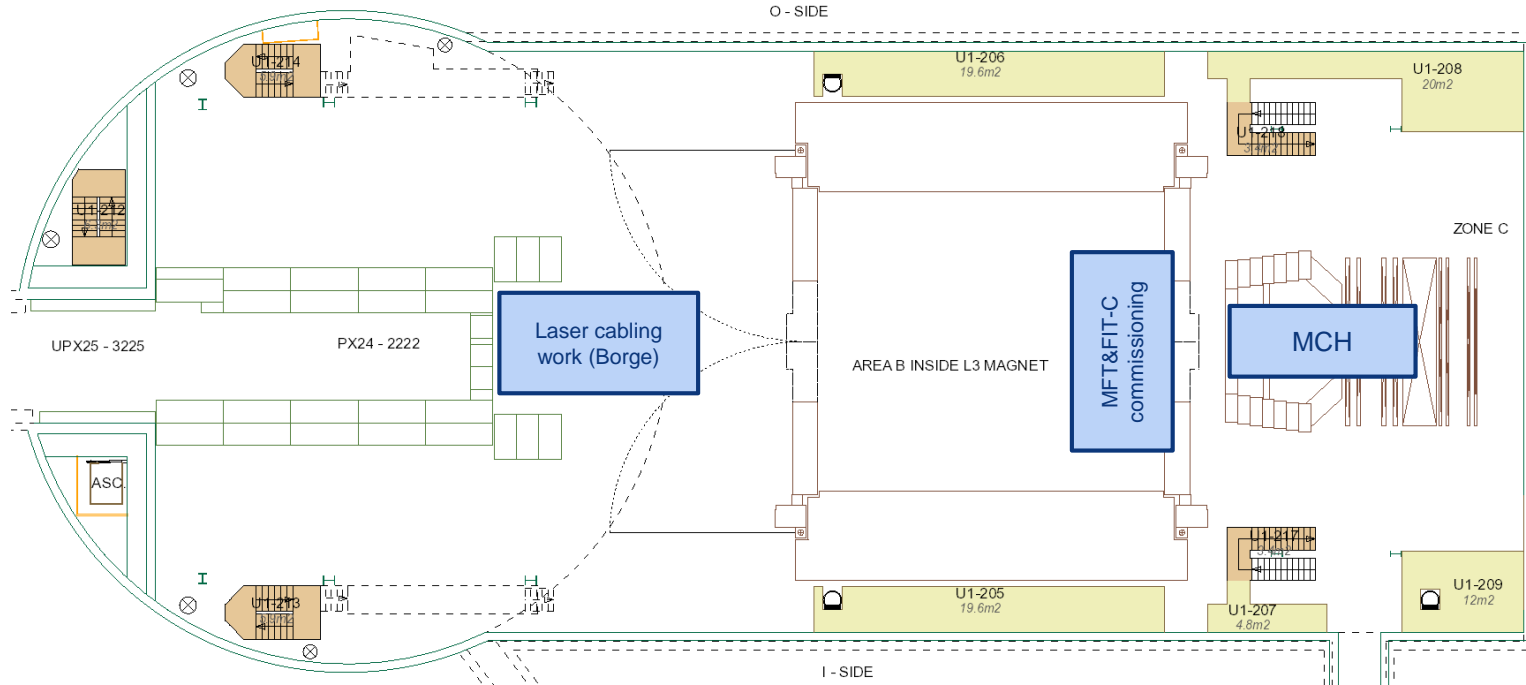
O - SIDE

U1-214

U1-206
19.6m2

U1-208
20m2

U1-218

U1-212

ZONE C

UPX25 - 3225

PX24 - 2222

Laser cabling work (Borge)

AREA B INSIDE L3 MAGNET

MFT&FIT-C commissioning

MCH

ASC.

U1-217

U1-213

U1-205
19.6m2

U1-207
4.8m2

U1-209
12m2

I - SIDE